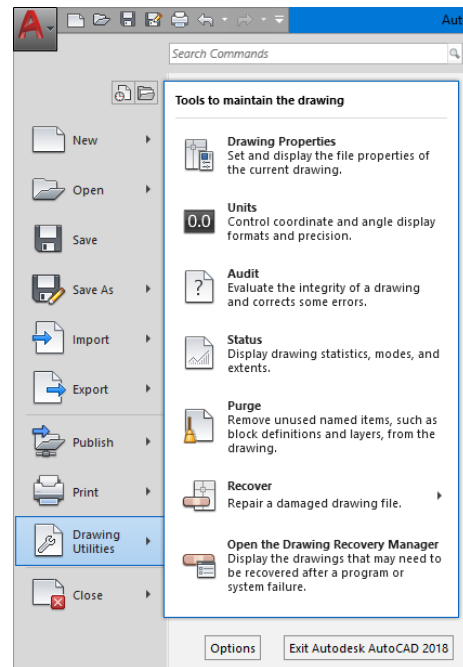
Aut

Search Commands

New

Open

Save

Save As

Import

Export

Publish

Print

Drawing Utilities

Close

Tools to maintain the drawing

Drawing Properties
Set and display the file properties of the current drawing.

0.0

Units
Control coordinate and angle display formats and precision.

?

Audit
Evaluate the integrity of a drawing and corrects some errors.

Status
Display drawing statistics, modes, and extents.

Purge
Remove unused named items, such as block definitions and layers, from the drawing.

Recover
Repair a damaged drawing file.

Open the Drawing Recovery Manager
Display the drawings that may need to be recovered after a program or system failure.

Options

Exit Autodesk AutoCAD 2018